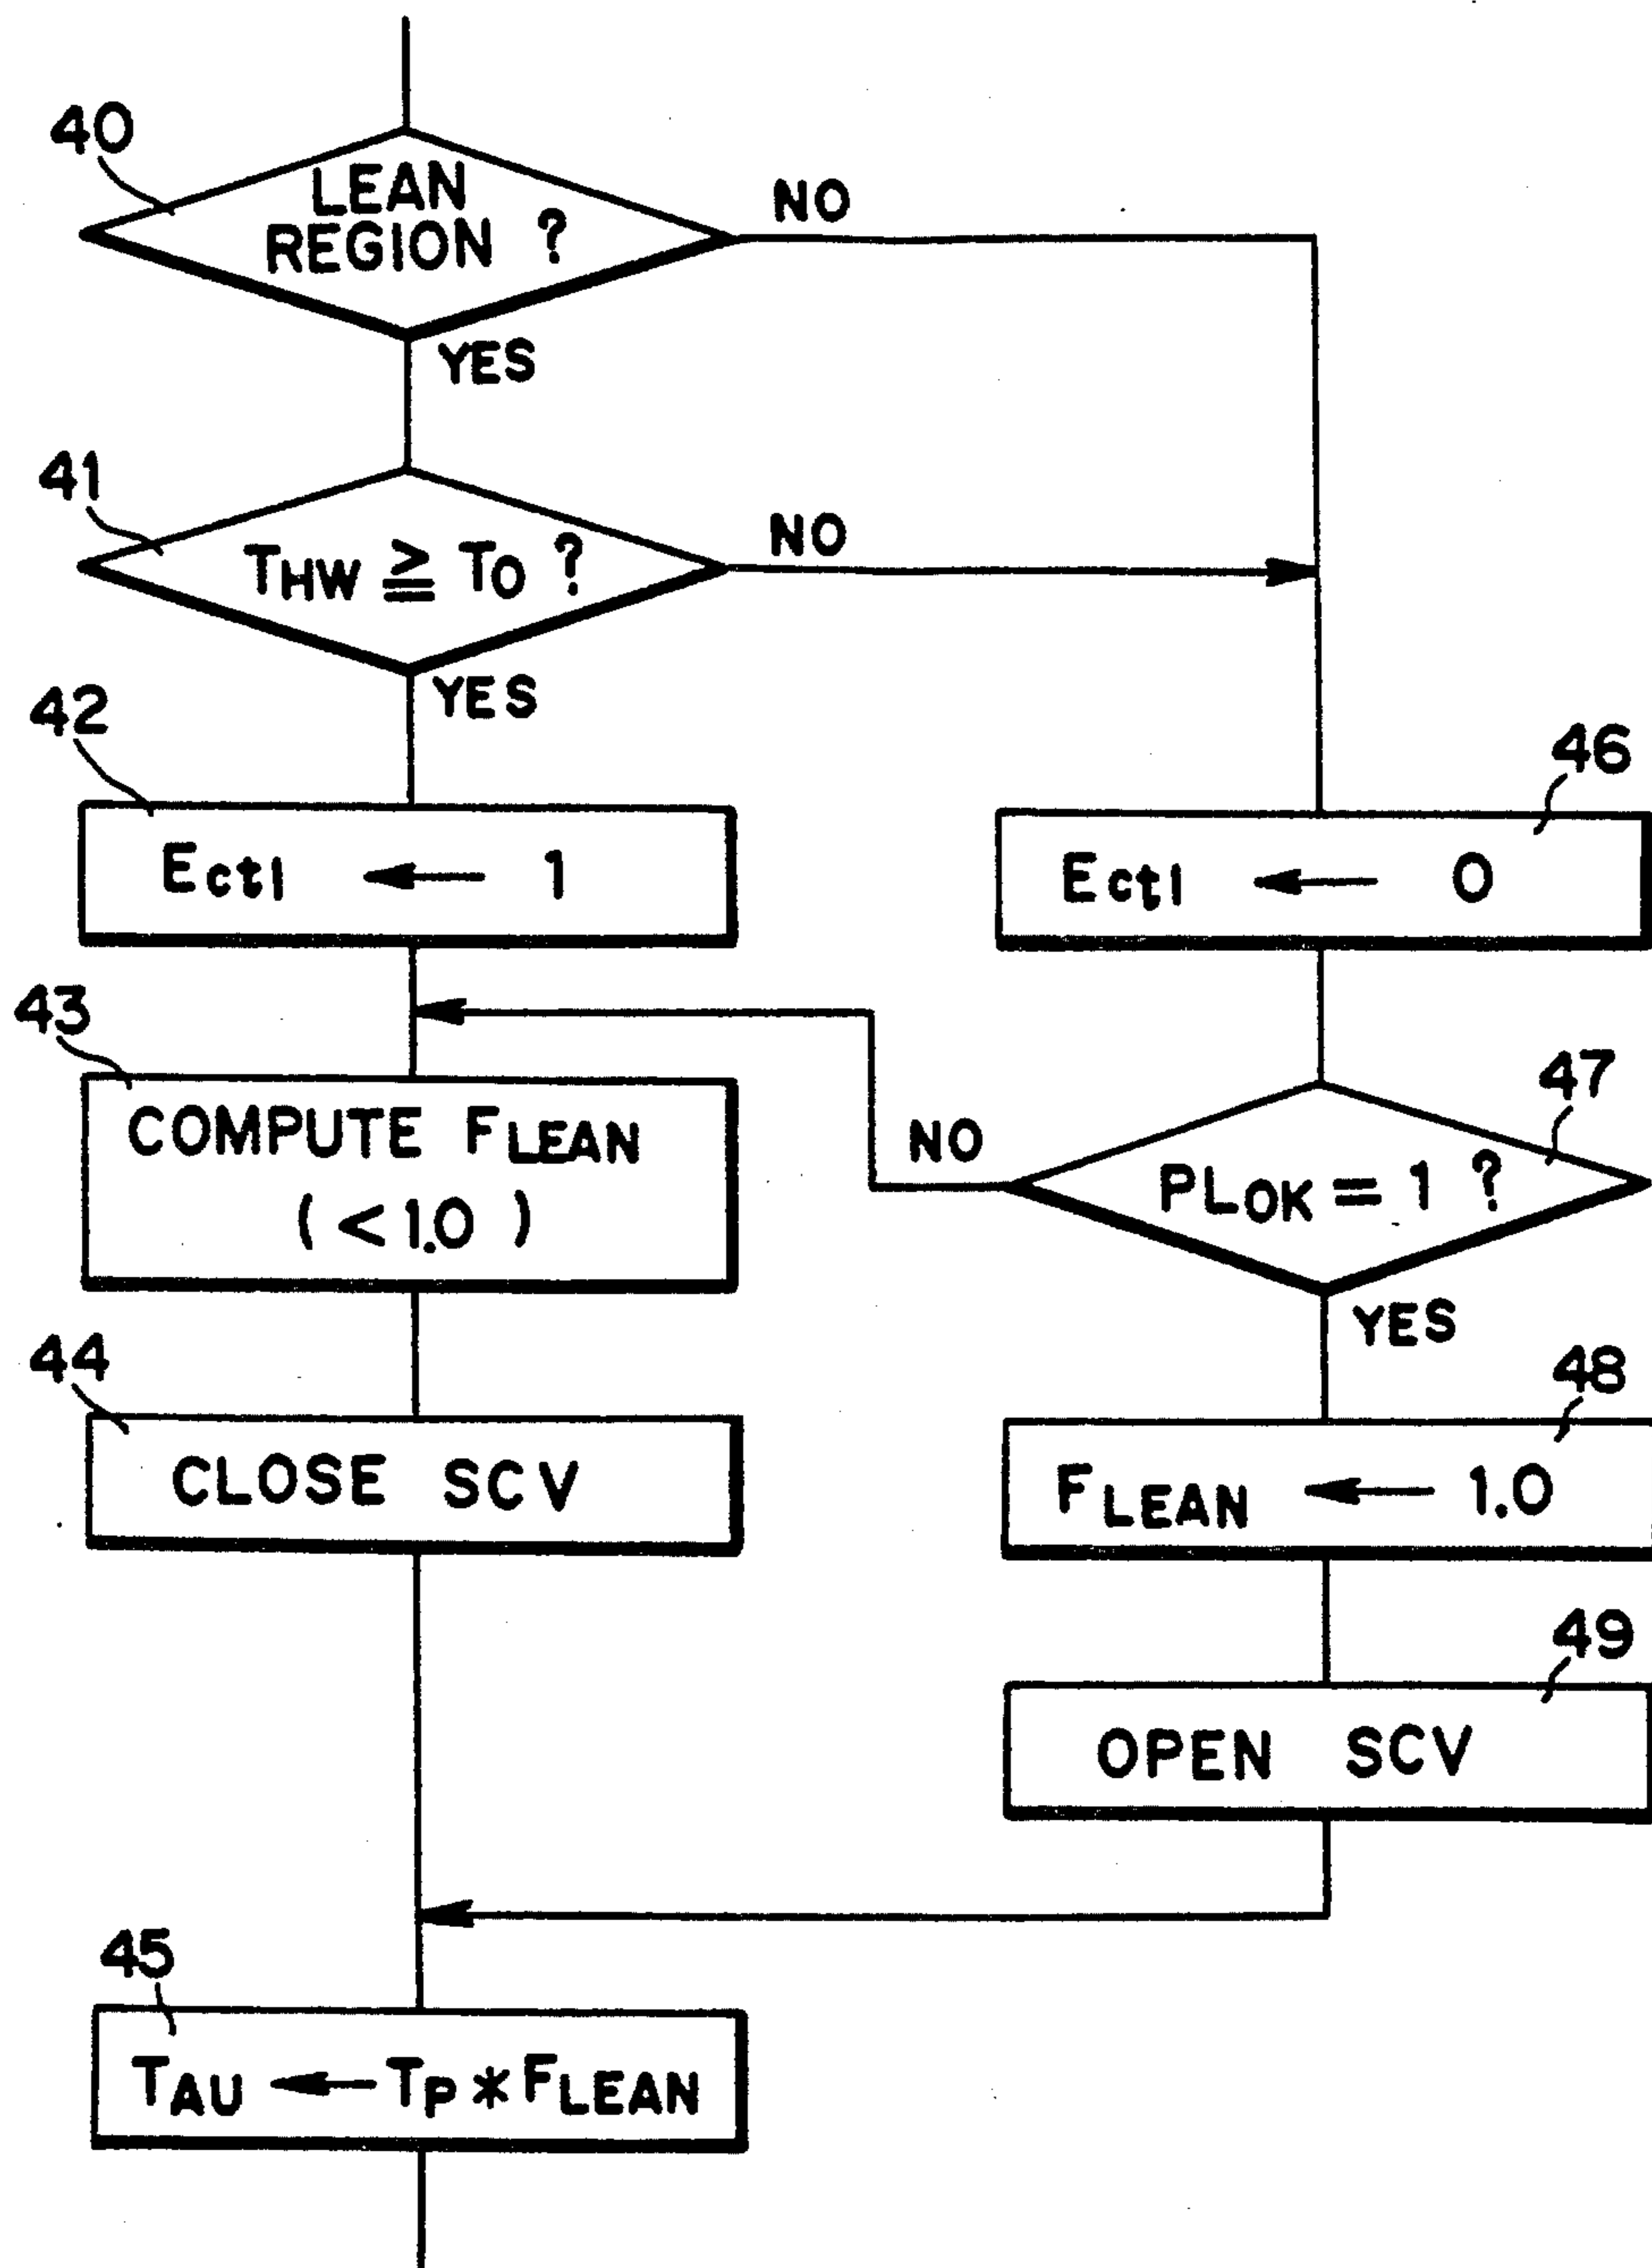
40
LEAN REGION ?
NO
YES
41
$T_{HW} \geqq T_O$ ?
NO
YES
42
$E_{ctl} \leftarrow 1$
46
$E_{ctl} \leftarrow 0$
43
COMPUTE $F_{LEAN}$ ( < 1.0 )
NO
47
$PL_{OK} = 1$ ?
YES
44
CLOSE SCV
48
$F_{LEAN} \leftarrow 1.0$
49
OPEN SCV
45
$T_{AU} \leftarrow T_P * F_{LEAN}$